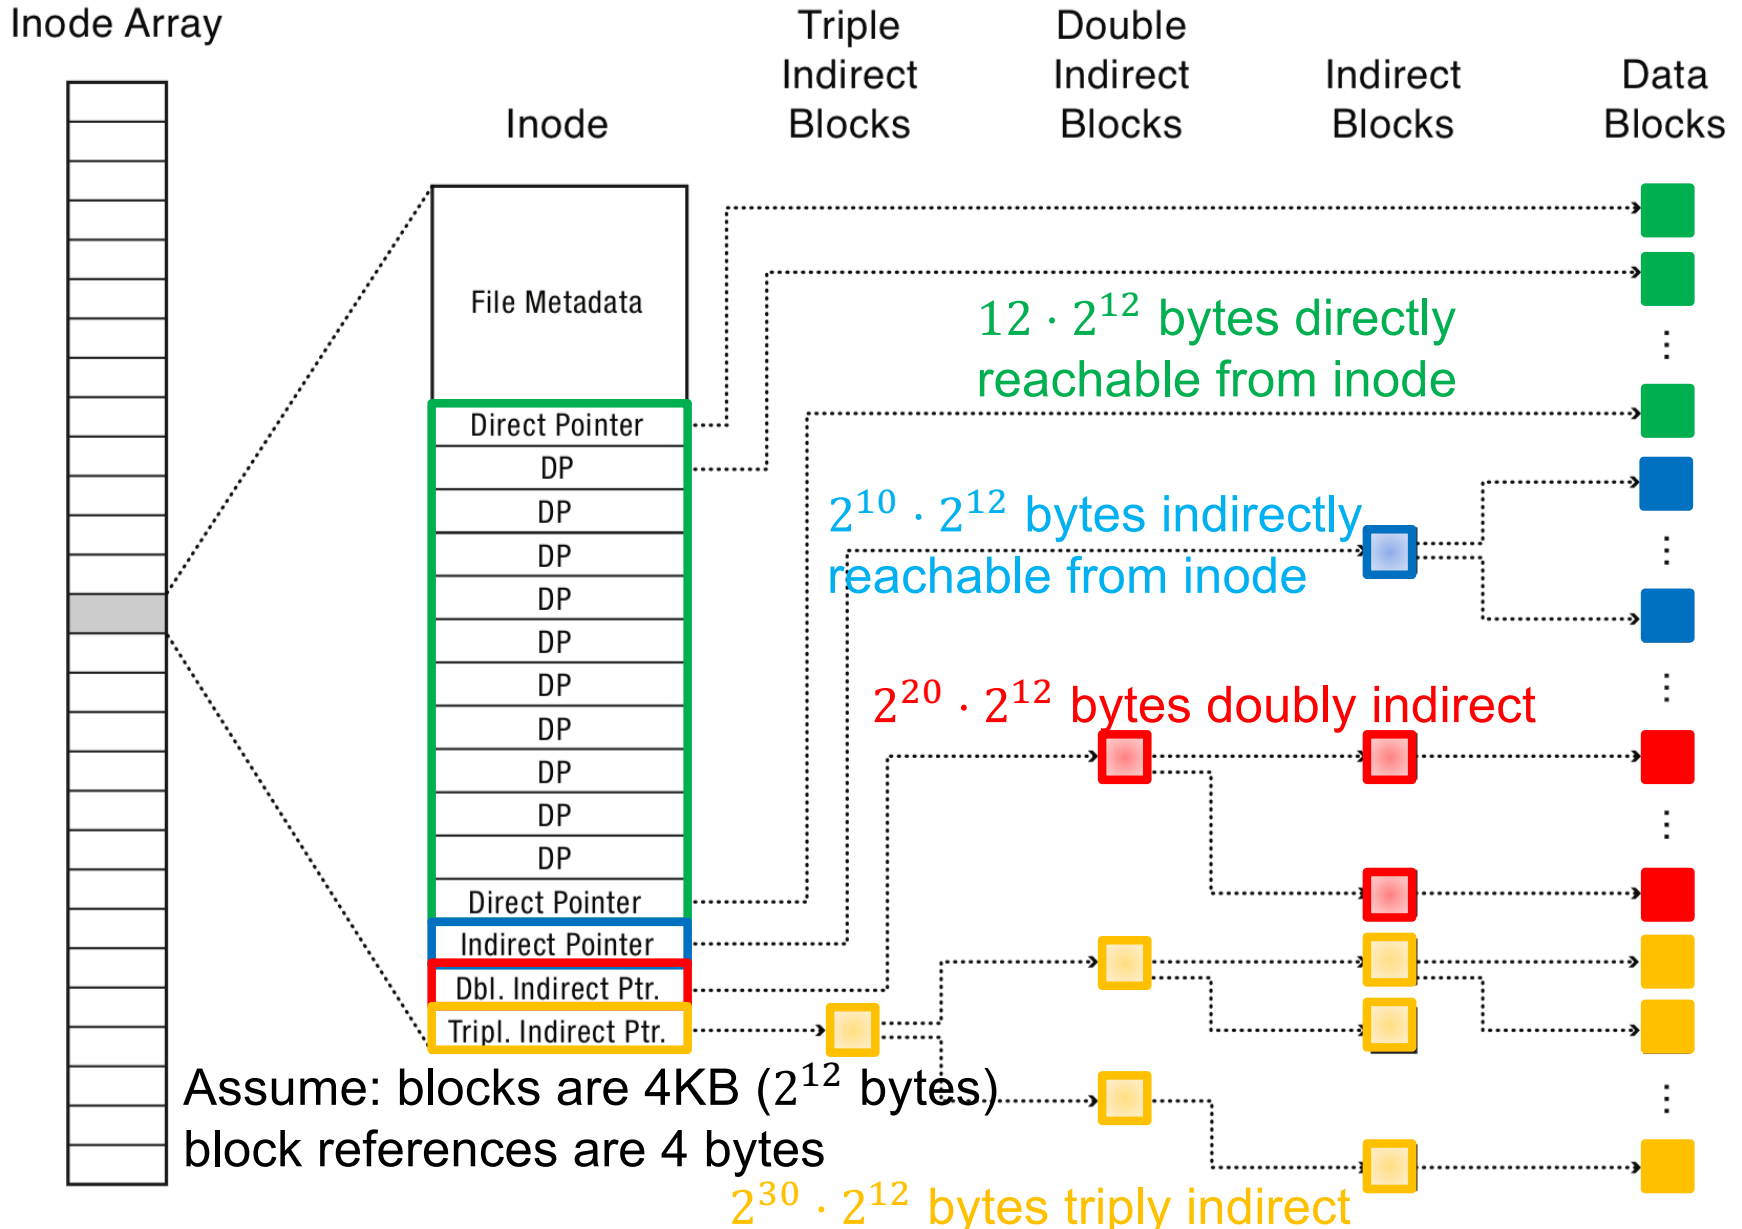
Inode Array

Inode

Triple Indirect Blocks

Double Indirect Blocks

Indirect Blocks

Data Blocks

File Metadata

Direct Pointer
DP
DP
DP
DP
DP
DP
DP
DP
DP
DP
Direct Pointer
Indirect Pointer
Dbl. Indirect Ptr.
Tripl. Indirect Ptr.

$12 \cdot 2^{12}$ bytes directly reachable from inode

$2^{10} \cdot 2^{12}$ bytes indirectly reachable from inode

$2^{20} \cdot 2^{12}$ bytes doubly indirect

Assume: blocks are 4KB ($2^{12}$ bytes)
block references are 4 bytes

$2^{30} \cdot 2^{12}$ bytes triply indirect